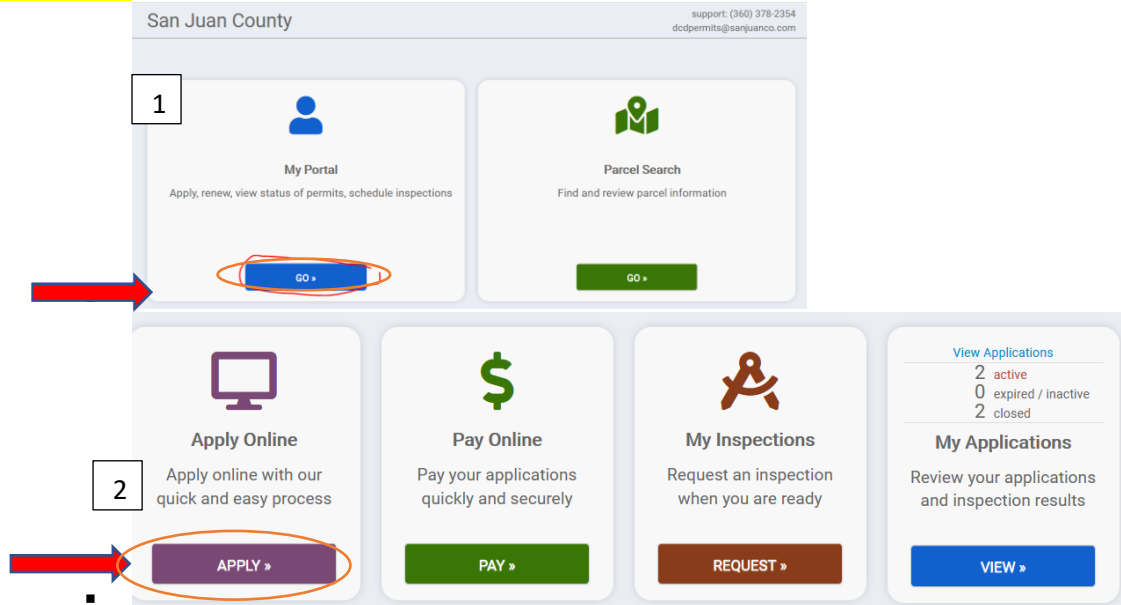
San Juan County

support: (360) 378-2354
dcdpermits@sanjuanco.com

1

My Portal

Apply, renew, view status of permits, schedule inspections

GO »

Parcel Search

Find and review parcel information

GO »

Apply Online

Apply online with our quick and easy process

2

APPLY »

Pay Online

Pay your applications quickly and securely

PAY »

My Inspections

Request an inspection when you are ready

REQUEST »

View Applications

2 active
0 expired / inactive
2 closed

My Applications

Review your applications and inspection results

VIEW »